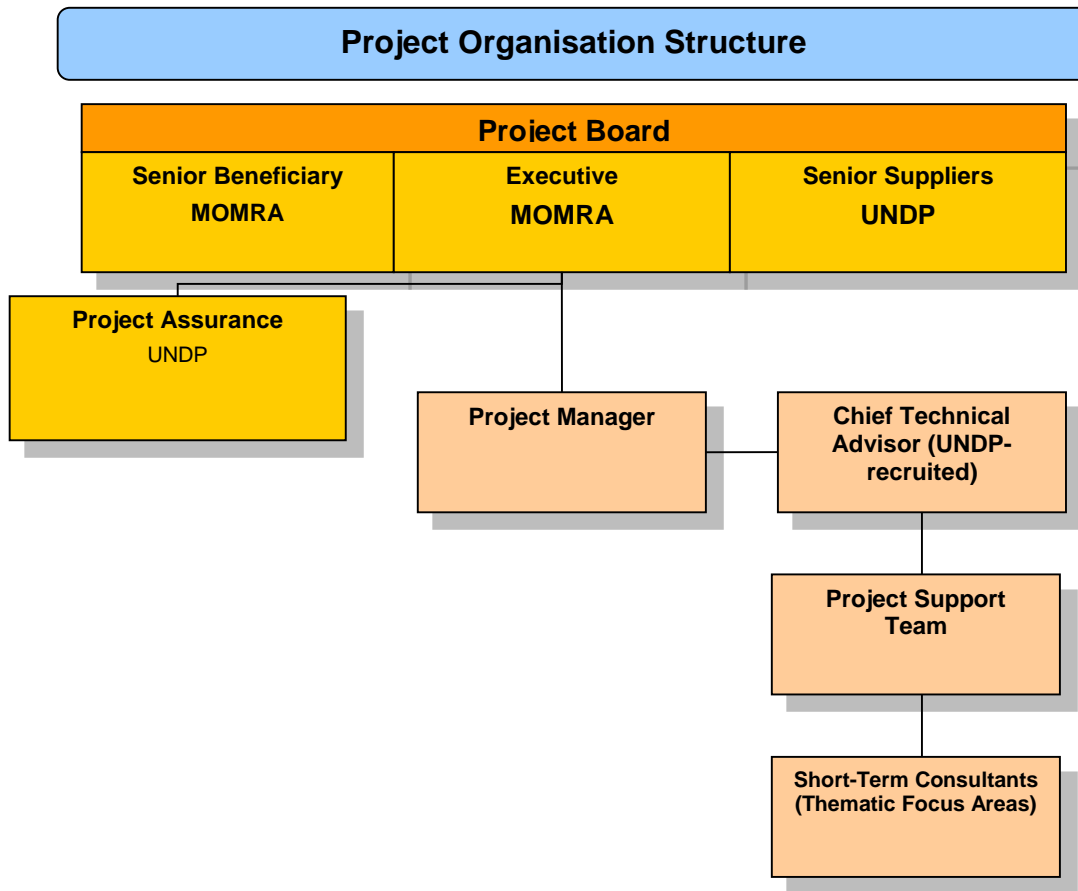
Project Organisation Structure

Project Board

Senior Beneficiary
MOMRA

Executive
MOMRA

Senior Suppliers
UNDP

Project Assurance
UNDP

Project Manager

Chief Technical Advisor (UNDP-recruited)

Project Support Team

Short-Term Consultants (Thematic Focus Areas)